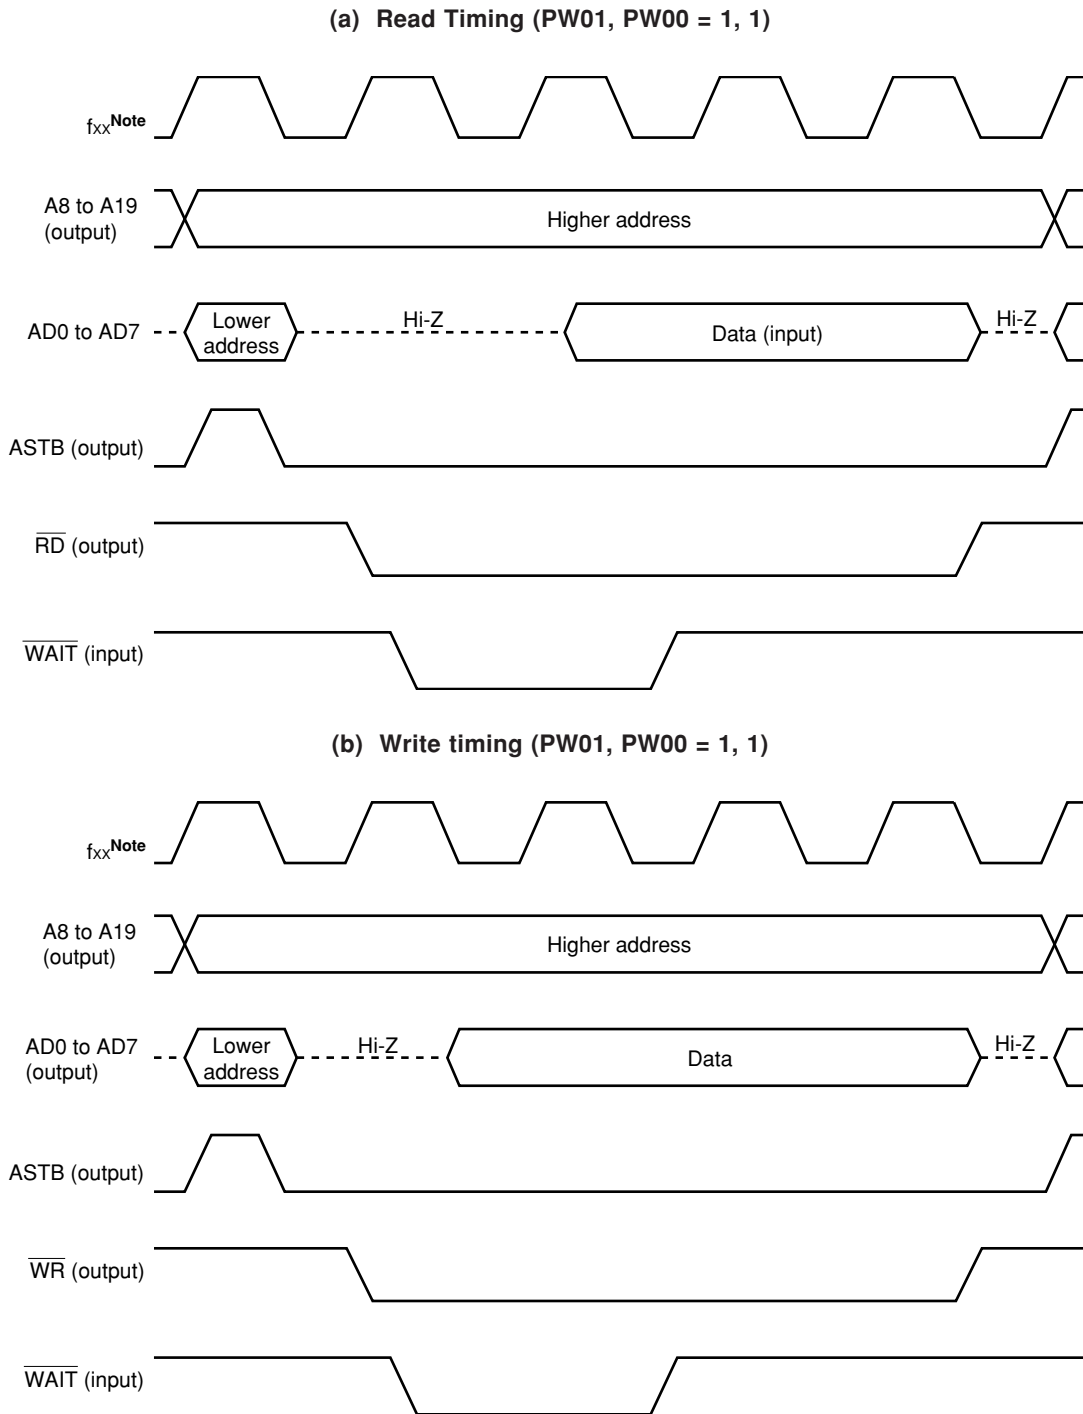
(a) Read Timing (PW01, PW00 = 1, 1)

$f_{XX}$Note

A8 to A19 (output)

Higher address

AD0 to AD7

Lower address

Hi-Z

Data (input)

Hi-Z

ASTB (output)

$\overline{RD}$ (output)

$\overline{WAIT}$ (input)

(b) Write timing (PW01, PW00 = 1, 1)

$f_{XX}$Note

A8 to A19 (output)

Higher address

AD0 to AD7 (output)

Lower address

Hi-Z

Data

Hi-Z

ASTB (output)

$\overline{WR}$ (output)

$\overline{WAIT}$ (input)